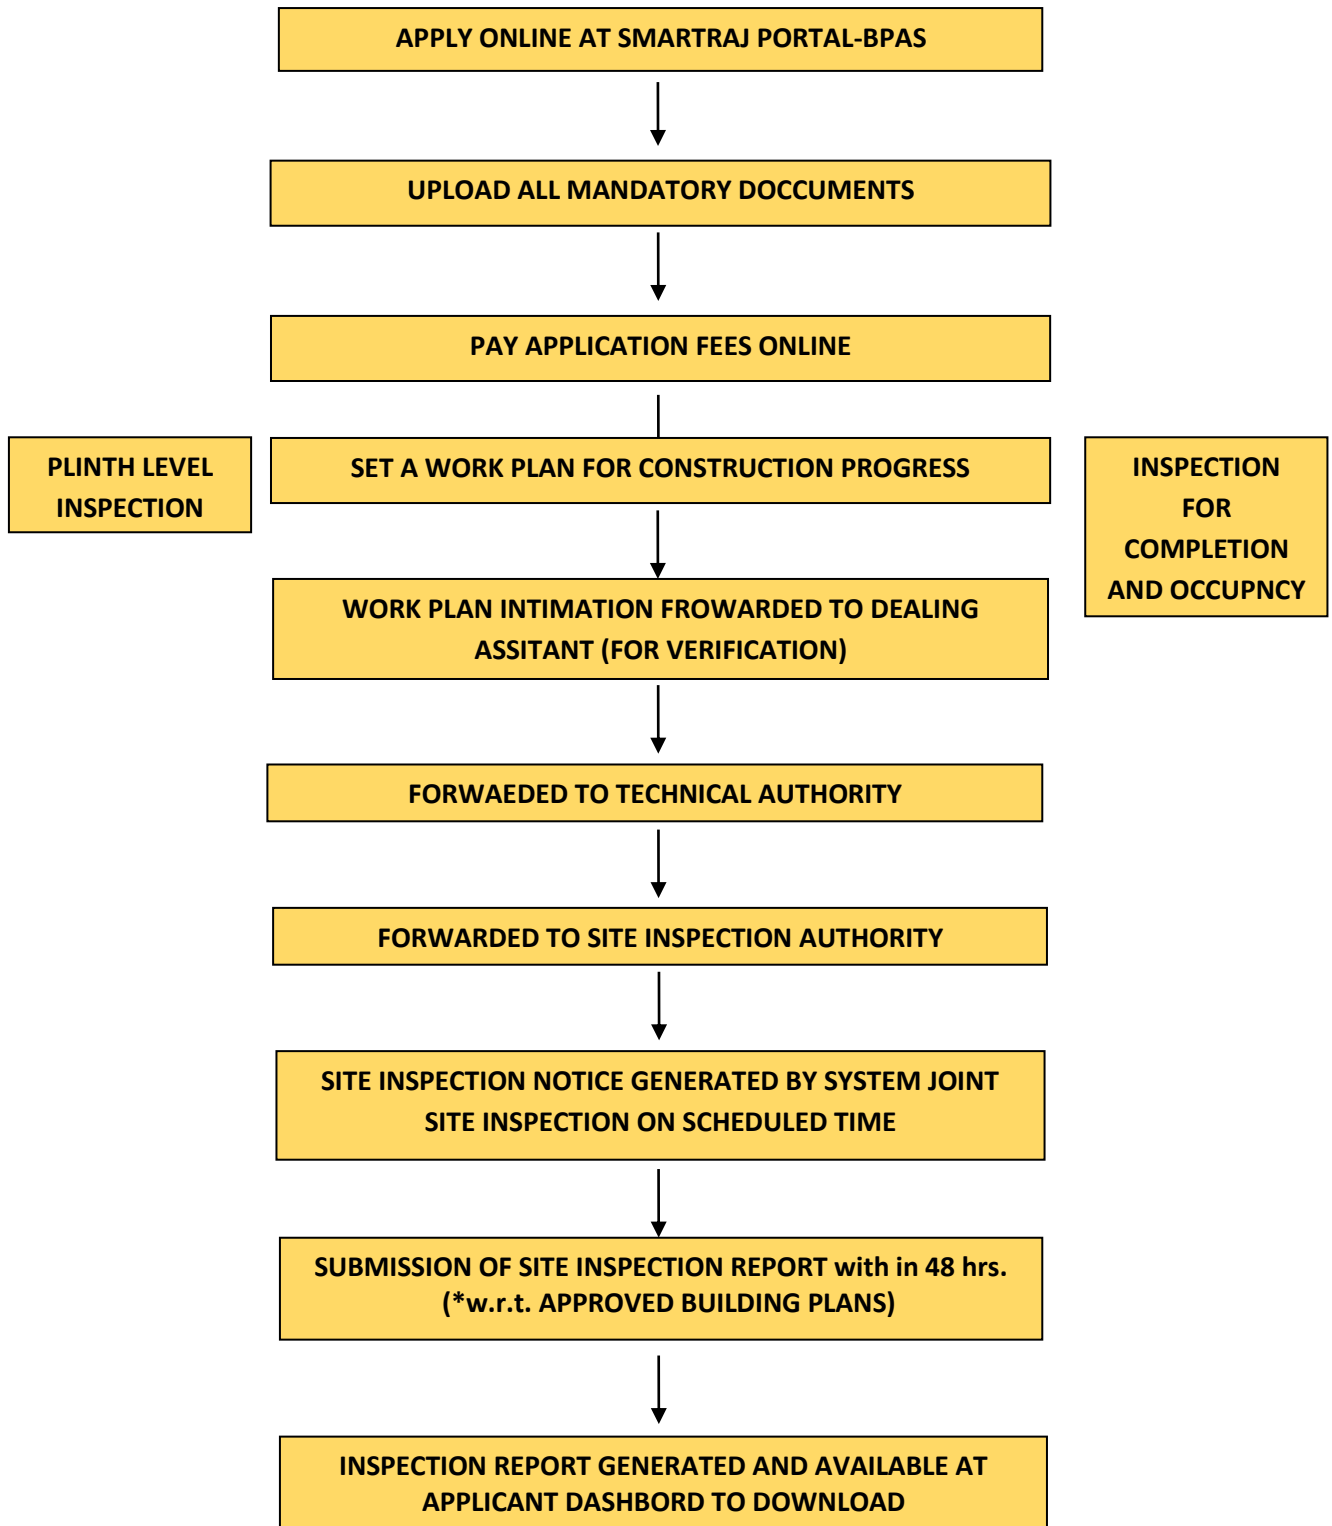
APPLY ONLINE AT SMARTRAJ PORTAL-BPAS

UPLOAD ALL MANDATORY DOCCUMENTS

PAY APPLICATION FEES ONLINE

PLINTH LEVEL INSPECTION

SET A WORK PLAN FOR CONSTRUCTION PROGRESS

INSPECTION FOR COMPLETION AND OCCUPNCY

WORK PLAN INTIMATION FROWARDED TO DEALING ASSITANT (FOR VERIFICATION)

FORWAEDED TO TECHNICAL AUTHORITY

FORWARDED TO SITE INSPECTION AUTHORITY

SITE INSPECTION NOTICE GENERATED BY SYSTEM JOINT SITE INSPECTION ON SCHEDULED TIME

SUBMISSION OF SITE INSPECTION REPORT with in 48 hrs. (*w.r.t. APPROVED BUILDING PLANS)

INSPECTION REPORT GENERATED AND AVAILABLE AT APPLICANT DASHBORD TO DOWNLOAD